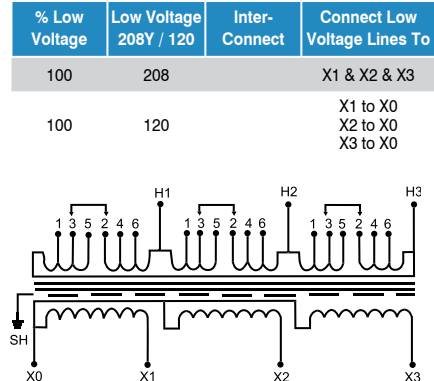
| % Low Voltage | Low Voltage 208Y / 120 | Inter-Connect | Connect Low Voltage Lines To |
|---|---|---|---|
| 100 | 208 | | X1 & X2 & X3 |
| 100 | 120 | | X1 to X0 X2 to X0 X3 to X0 |

H1 H2 H3

1 3 5 2 4 6 1 3 5 2 4 6 1 3 5 2 4 6

SH

X0 X1 X2 X3